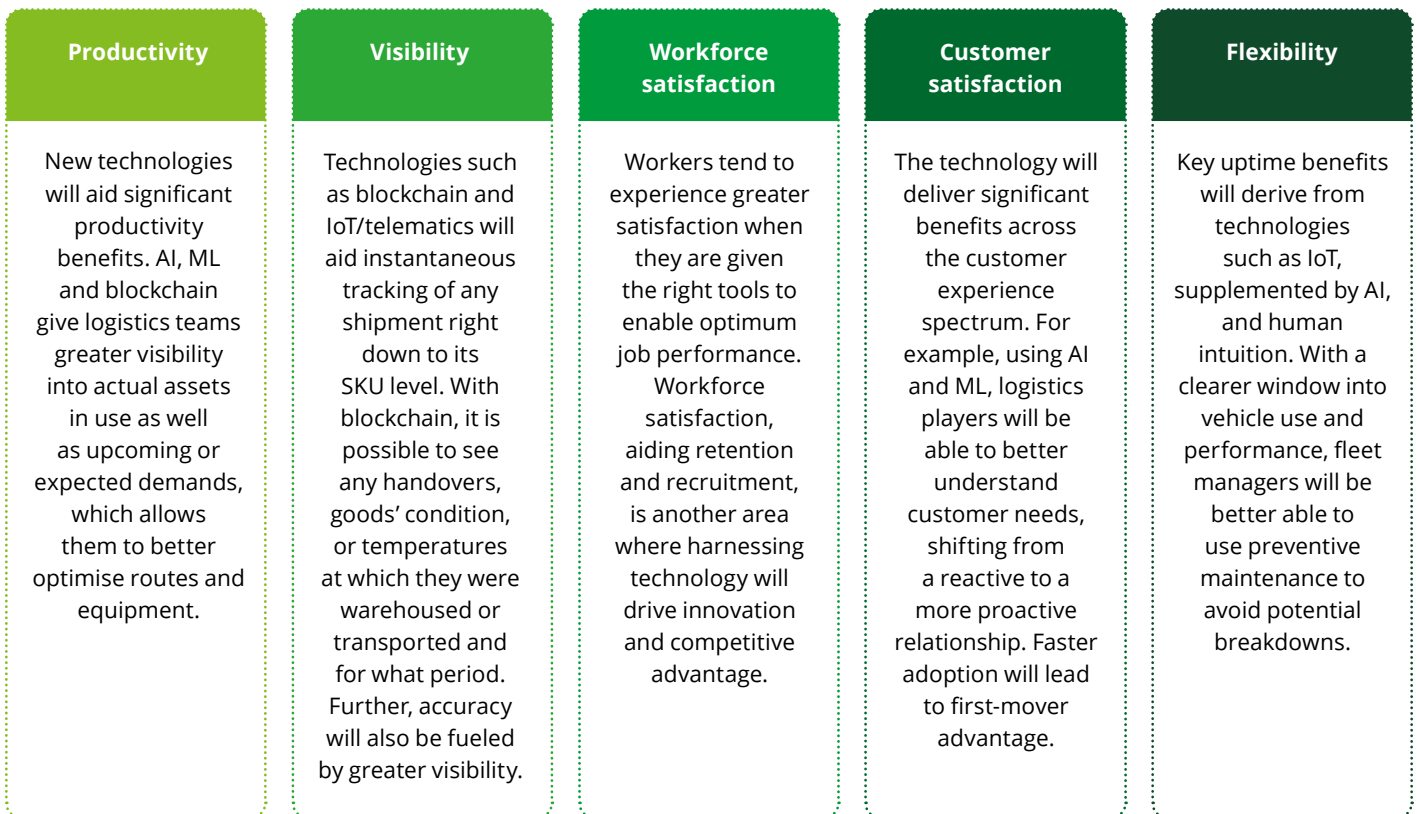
Productivity

New technologies will aid significant productivity benefits. AI, ML and blockchain give logistics teams greater visibility into actual assets in use as well as upcoming or expected demands, which allows them to better optimise routes and equipment.

Visibility

Technologies such as blockchain and IoT/telematics will aid instantaneous tracking of any shipment right down to its SKU level. With blockchain, it is possible to see any handovers, goods' condition, or temperatures at which they were warehoused or transported and for what period. Further, accuracy will also be fueled by greater visibility.

Workforce satisfaction

Workers tend to experience greater satisfaction when they are given the right tools to enable optimum job performance. Workforce satisfaction, aiding retention and recruitment, is another area where harnessing technology will drive innovation and competitive advantage.

Customer satisfaction

The technology will deliver significant benefits across the customer experience spectrum. For example, using AI and ML, logistics players will be able to better understand customer needs, shifting from a reactive to a more proactive relationship. Faster adoption will lead to first-mover advantage.

Flexibility

Key uptime benefits will derive from technologies such as IoT, supplemented by AI, and human intuition. With a clearer window into vehicle use and performance, fleet managers will be better able to use preventive maintenance to avoid potential breakdowns.